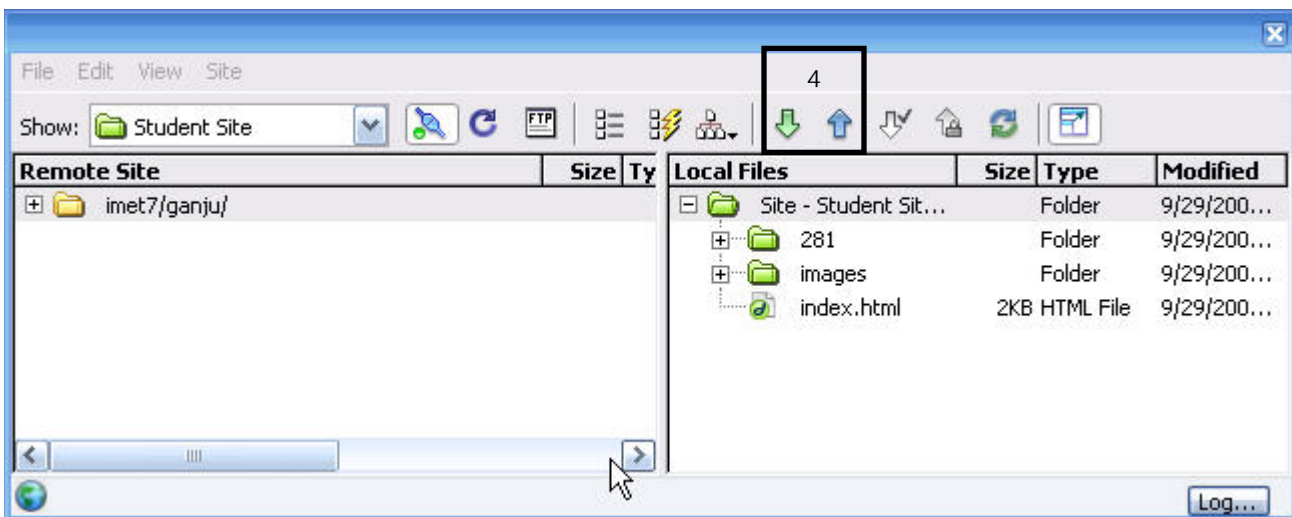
File Edit View Site

4

Show: Student Site

FTP

| Remote Site | Size | Ty |
|---|---|---|
| imet7/ganju/ | | |

| Local Files | Size | Type | Modified |
|---|---|---|---|
| Site - Student Sit... | | Folder | 9/29/200... |
| 281 | | Folder | 9/29/200... |
| images | | Folder | 9/29/200... |
| index.html | 2KB | HTML File | 9/29/200... |

Log...